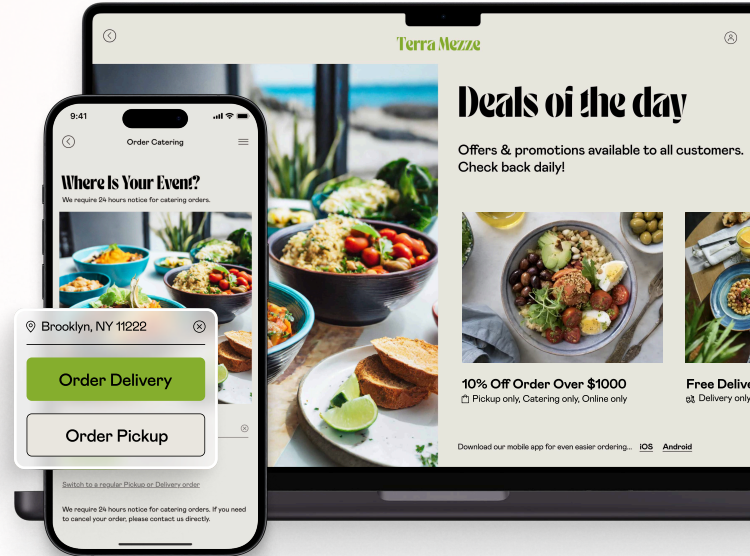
Terra Mezze

Deals of the day

Offers & promotions available to all customers. Check back daily!

10% Off Order Over $1000
Pickup only, Catering only, Online only

Free Deliv
Delivery only

Download our mobile app for even easier ordering... iOS Android

9:41

Order Catering

Where Is Your Event?
We require 24 hours notice for catering orders.

Brooklyn, NY 11222

Order Delivery

Order Pickup

Switch to a regular Pickup or Delivery order

We require 24 hours notice for catering orders. If you need to cancel your order, please contact us directly.